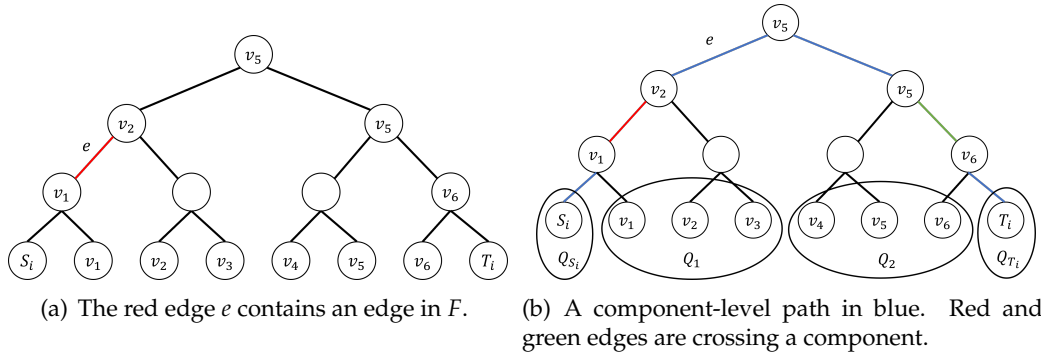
$v_5$

$e$

$v_2$ $v_5$

$v_1$ $v_6$

$S_i$ $v_1$ $v_2$ $v_3$ $v_4$ $v_5$ $v_6$ $T_i$

(a) The red edge $e$ contains an edge in $F$.

$v_5$

$e$

$v_2$ $v_5$

$v_1$ $v_6$

$S_i$ $v_1$ $v_2$ $v_3$ $v_4$ $v_5$ $v_6$ $T_i$

$Q_{S_i}$ $Q_1$ $Q_2$ $Q_{T_i}$

(b) A component-level path in blue. Red and green edges are crossing a component.